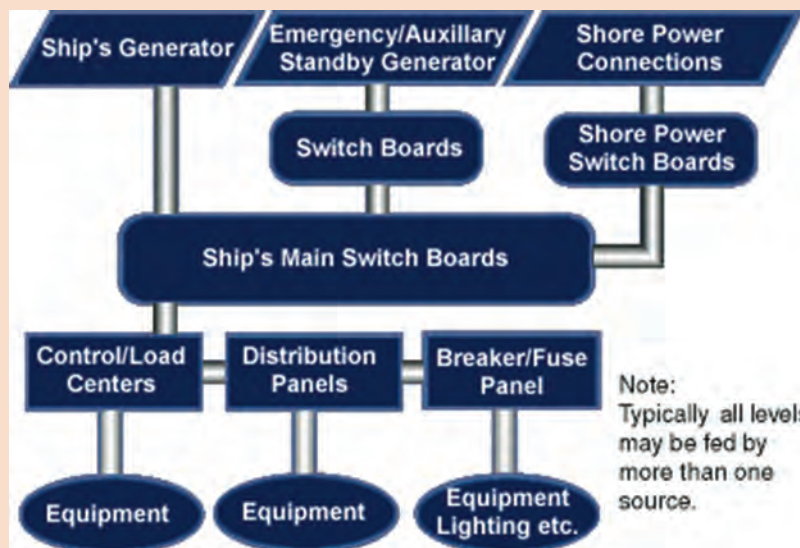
Ship's Generator

Emergency/Auxillary Standby Generator

Shore Power Connections

Switch Boards

Shore Power Switch Boards

Ship's Main Switch Boards

Control/Load Centers

Distribution Panels

Breaker/Fuse Panel

Note: Typically all levels may be fed by more than one source.

Equipment

Equipment

Equipment Lighting etc.